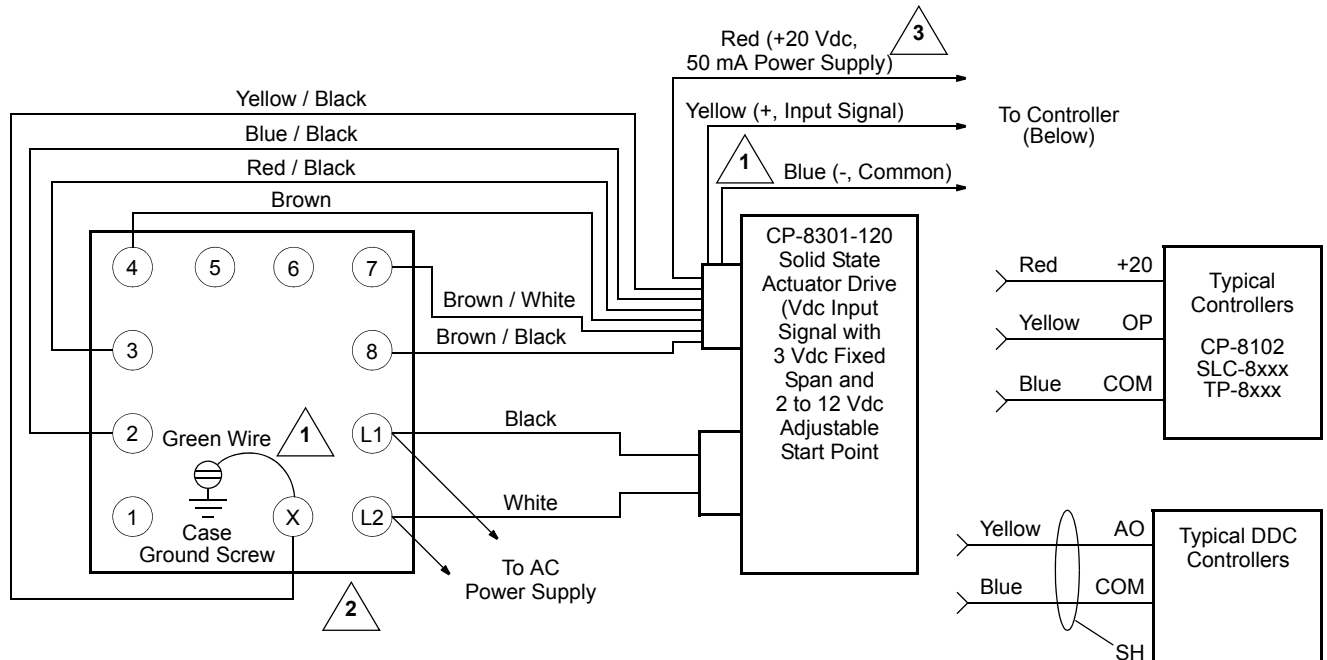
Red (+20 Vdc, 50 mA Power Supply)

3

Yellow (+, Input Signal)

To Controller (Below)

1

Blue (-, Common)

Yellow / Black

Blue / Black

Red / Black

Brown

4

5

6

7

Brown / White

Brown / Black

3

8

2

Green Wire

1

L1

Black

1

X

L2

White

Case Ground Screw

To AC Power Supply

2

CP-8301-120 Solid State Actuator Drive (Vdc Input Signal with 3 Vdc Fixed Span and 2 to 12 Vdc Adjustable Start Point

Red

+20

Yellow

OP

Blue

COM

Typical Controllers

CP-8102
SLC-8xxx
TP-8xxx

Yellow

AO

Blue

COM

SH

Typical DDC Controllers